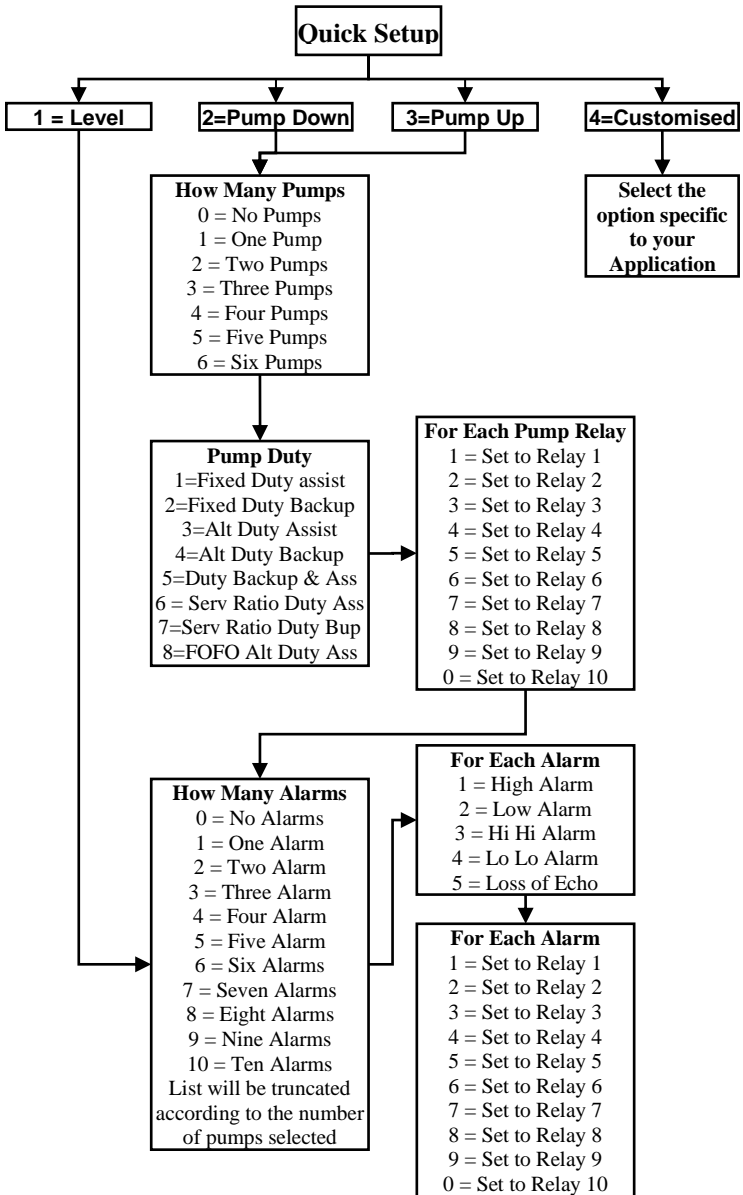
Quick Setup

1 = Level

2=Pump Down

3=Pump Up

4=Customised

Select the option specific to your Application

How Many Pumps
0 = No Pumps
1 = One Pump
2 = Two Pumps
3 = Three Pumps
4 = Four Pumps
5 = Five Pumps
6 = Six Pumps

Pump Duty
1=Fixed Duty assist
2=Fixed Duty Backup
3=Alt Duty Assist
4=Alt Duty Backup
5=Duty Backup & Ass
6 = Serv Ratio Duty Ass
7=Serv Ratio Duty Bup
8=FOFO Alt Duty Ass

For Each Pump Relay
1 = Set to Relay 1
2 = Set to Relay 2
3 = Set to Relay 3
4 = Set to Relay 4
5 = Set to Relay 5
6 = Set to Relay 6
7 = Set to Relay 7
8 = Set to Relay 8
9 = Set to Relay 9
0 = Set to Relay 10

How Many Alarms
0 = No Alarms
1 = One Alarm
2 = Two Alarm
3 = Three Alarm
4 = Four Alarm
5 = Five Alarm
6 = Six Alarms
7 = Seven Alarms
8 = Eight Alarms
9 = Nine Alarms
10 = Ten Alarms
List will be truncated according to the number of pumps selected

For Each Alarm
1 = High Alarm
2 = Low Alarm
3 = Hi Hi Alarm
4 = Lo Lo Alarm
5 = Loss of Echo

For Each Alarm
1 = Set to Relay 1
2 = Set to Relay 2
3 = Set to Relay 3
4 = Set to Relay 4
5 = Set to Relay 5
6 = Set to Relay 6
7 = Set to Relay 7
8 = Set to Relay 8
9 = Set to Relay 9
0 = Set to Relay 10